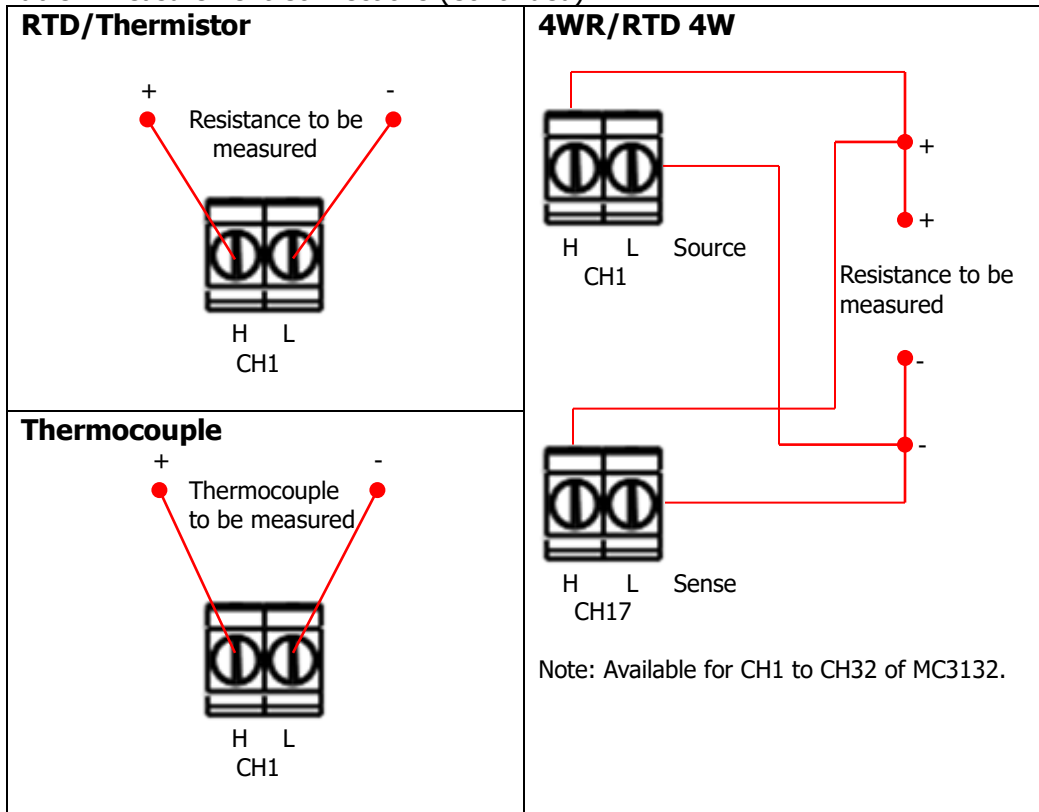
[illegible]

| RTD/Thermistor | 4WR/RTD 4W |
|---|---|
| + - Resistance to be measured H L CH1 | H L Source CH1 + + Resistance to be measured - - H L Sense CH17 Note: Available for CH1 to CH32 of MC3132. |
| Thermocouple + - Thermocouple to be measured H L CH1 | |